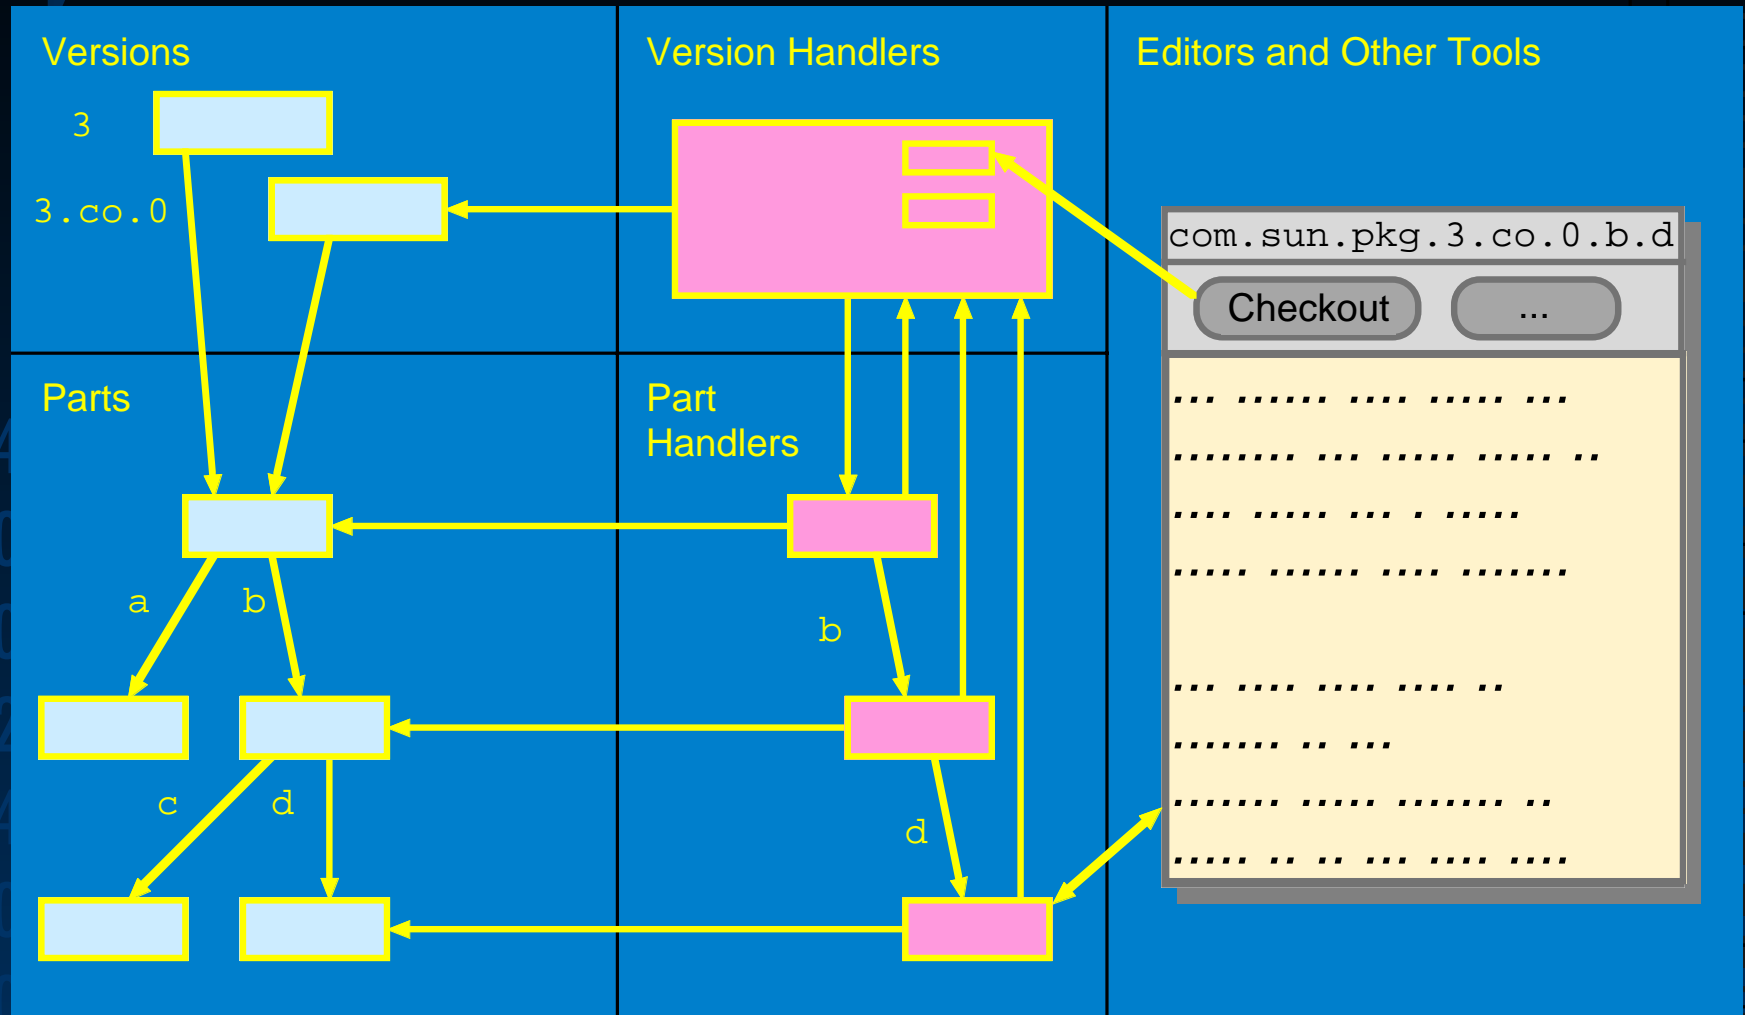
Versions

3

3.co.0

Version Handlers

Editors and Other Tools

com.sun.pkg.3.co.0.b.d

Checkout

...

Parts

Part Handlers

a

b

b

c

d

d

... ...... .... ...... ...
........ ... ..... ...... ..
.... ...... ... . ......
..... ...... .... ........

... .... .... .... ..
....... .. ...
....... ..... ....... ..
..... .. .. ... .... ....